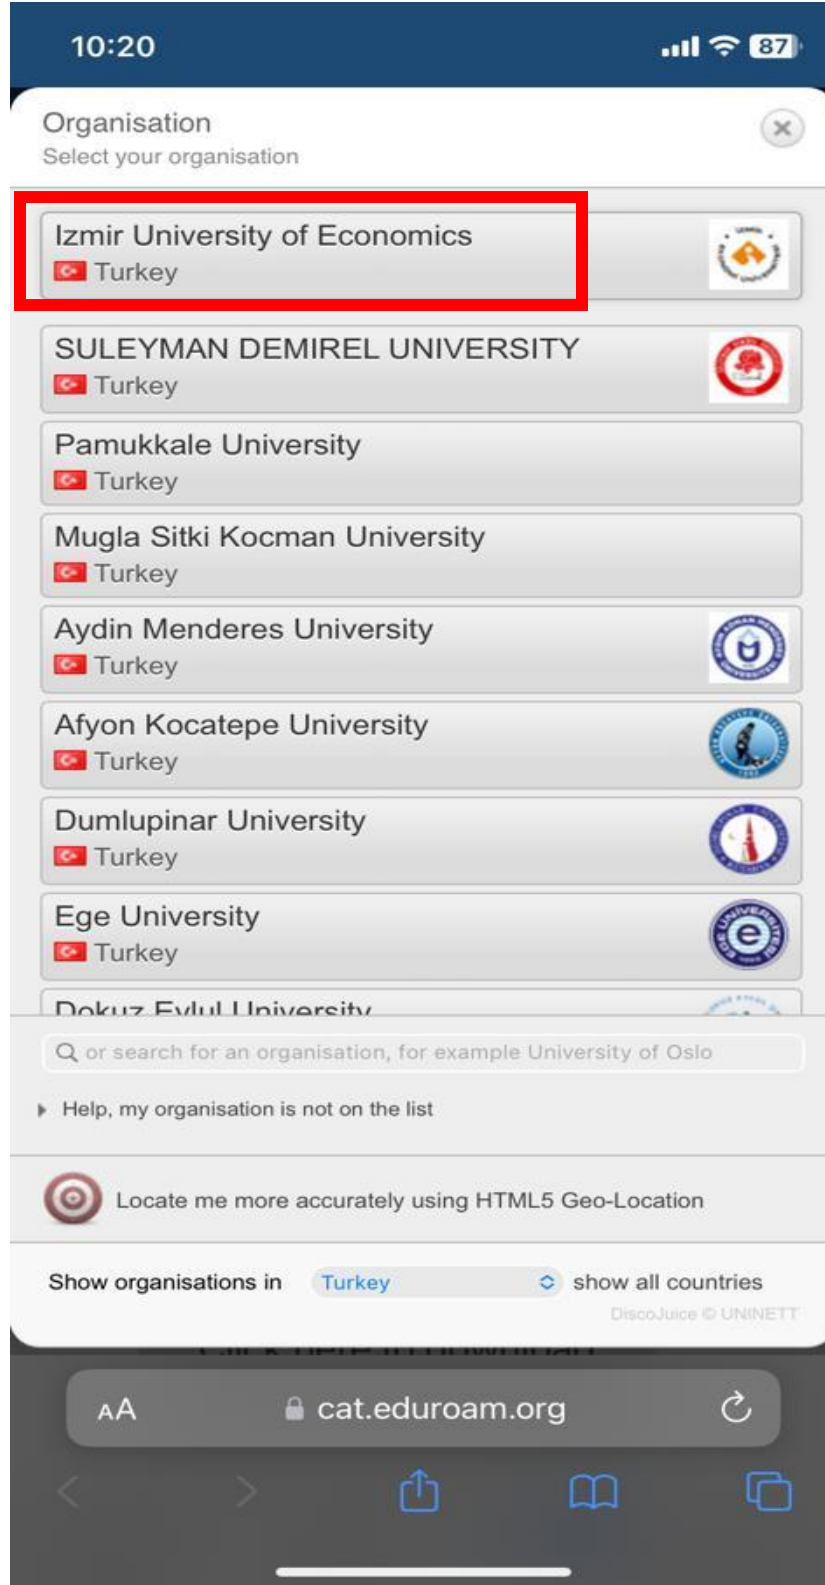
10:20

87

Organisation
Select your organisation

Izmir University of Economics
Turkey

SULEYMAN DEMIREL UNIVERSITY
Turkey

Pamukkale University
Turkey

Mugla Sitki Kocman University
Turkey

Aydin Menderes University
Turkey

Afyon Kocatepe University
Turkey

Dumlupinar University
Turkey

Ege University
Turkey

Dokuz Eylul University

or search for an organisation, for example University of Oslo

Help, my organisation is not on the list

Locate me more accurately using HTML5 Geo-Location

Show organisations in Turkey show all countries

DiscoJuice © UNINETT

AA cat.eduroam.org